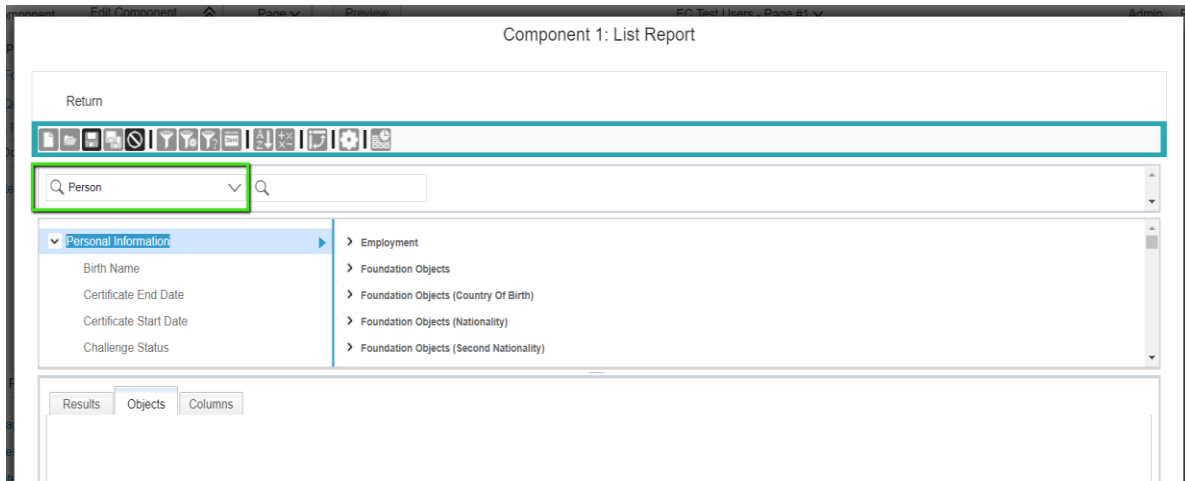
Component Edit Component Page Preview EC Test Users - Page #1 Admin

Component 1: List Report

Return

Person

Personal Information
Birth Name
Certificate End Date
Certificate Start Date
Challenge Status

Employment
Foundation Objects
Foundation Objects (Country Of Birth)
Foundation Objects (Nationality)
Foundation Objects (Second Nationality)

Results Objects Columns